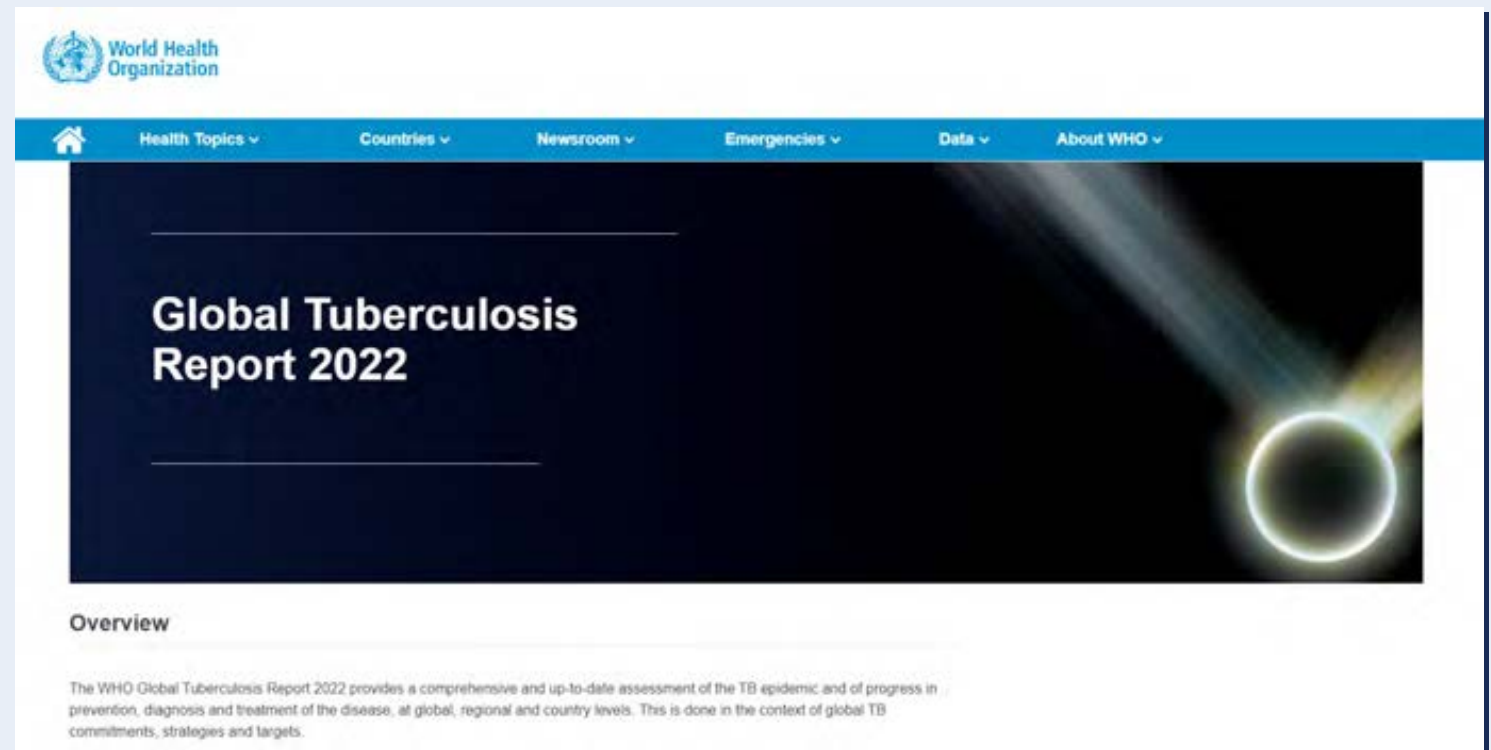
World Health Organization

Health Topics ⌄ Countries ⌄ Newsroom ⌄ Emergencies ⌄ Data ⌄ About WHO ⌄

Global Tuberculosis Report 2022

Overview

The WHO Global Tuberculosis Report 2022 provides a comprehensive and up-to-date assessment of the TB epidemic and of progress in prevention, diagnosis and treatment of the disease, at global, regional and country levels. This is done in the context of global TB commitments, strategies and targets.